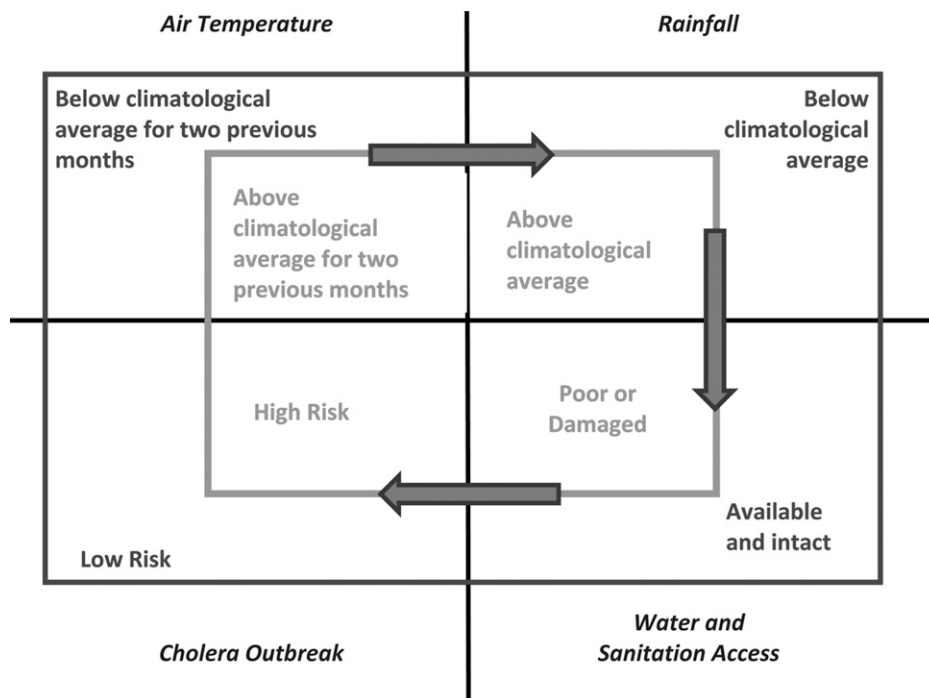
Air Temperature

Rainfall

Below climatological average for two previous months

Below climatological average

Above climatological average for two previous months

Above climatological average

High Risk

Poor or Damaged

Available and intact

Low Risk

Cholera Outbreak

Water and Sanitation Access